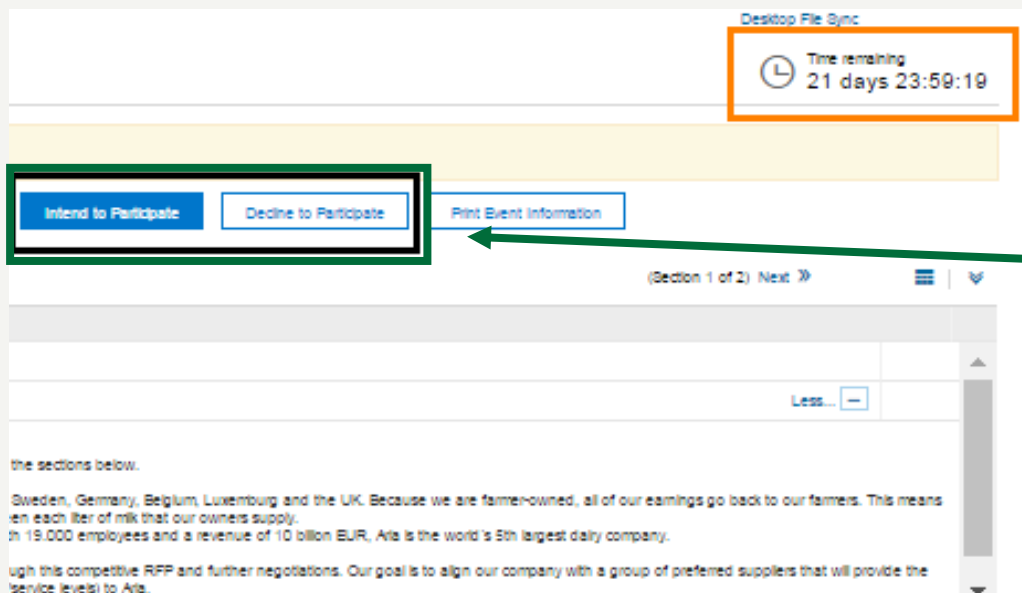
Desktop File Sync

Time remaining
21 days 23:59:19

Intend to Participate

Decline to Participate

Print Event Information

(Section 1 of 2) Next »

Less... —

the sections below.

Sweden, Germany, Belgium, Luxemburg and the UK. Because we are farmer-owned, all of our earnings go back to our farmers. This means en each liter of milk that our owners supply.
th 19.000 employees and a revenue of 10 billion EUR, Arla is the world's 5th largest dairy company.

ugh this competitive RFP and further negotiations. Our goal is to align our company with a group of preferred suppliers that will provide the service levels) to Arla.